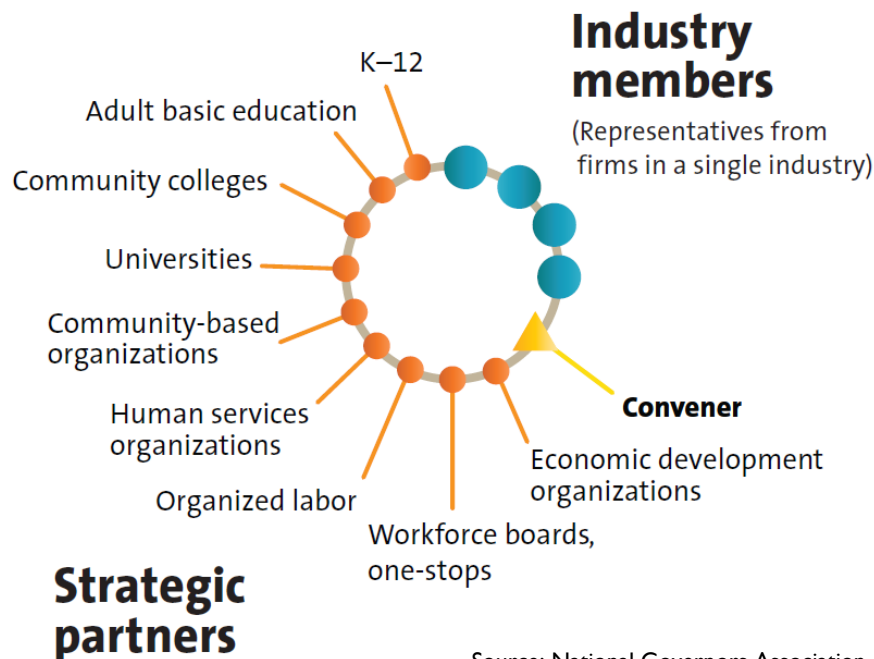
Industry members

(Representatives from firms in a single industry)

K–12

Adult basic education

Community colleges

Universities

Community-based organizations

Human services organizations

Organized labor

Workforce boards, one-stops

Economic development organizations

Convener

Strategic partners

Source: National Governors Association